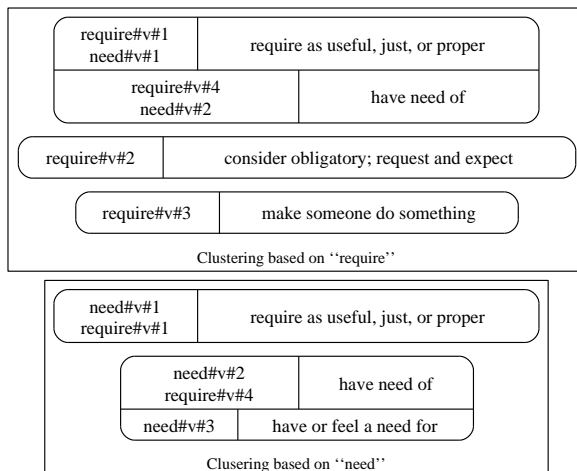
require#v#1
need#v#1

require as useful, just, or proper

require#v#4
need#v#2

have need of

require#v#2

consider obligatory; request and expect

require#v#3

make someone do something

Clustering based on ''require''

need#v#1
require#v#1

require as useful, just, or proper

need#v#2
require#v#4

have need of

need#v#3

have or feel a need for

Clusering based on ''need''